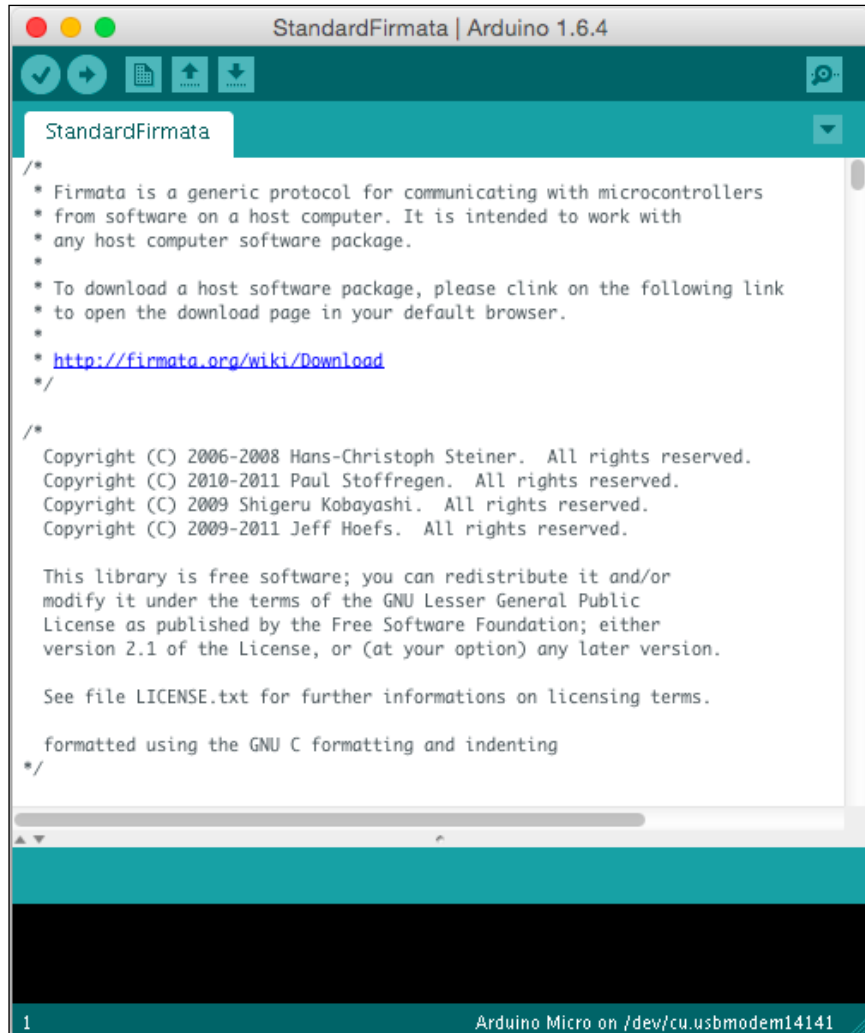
StandardFirmata | Arduino 1.6.4

StandardFirmata

/*
 * Firmata is a generic protocol for communicating with microcontrollers
 * from software on a host computer. It is intended to work with
 * any host computer software package.
 *
 * To download a host software package, please clink on the following link
 * to open the download page in your default browser.
 *
 * http://firmata.org/wiki/Download
 */

/*
  Copyright (C) 2006-2008 Hans-Christoph Steiner.  All rights reserved.
  Copyright (C) 2010-2011 Paul Stoffregen.  All rights reserved.
  Copyright (C) 2009 Shigeru Kobayashi.  All rights reserved.
  Copyright (C) 2009-2011 Jeff Hoefs.  All rights reserved.

  This library is free software; you can redistribute it and/or
  modify it under the terms of the GNU Lesser General Public
  License as published by the Free Software Foundation; either
  version 2.1 of the License, or (at your option) any later version.

  See file LICENSE.txt for further informations on licensing terms.

  formatted using the GNU C formatting and indenting
*/

1

Arduino Micro on /dev/cu.usbmodem14141